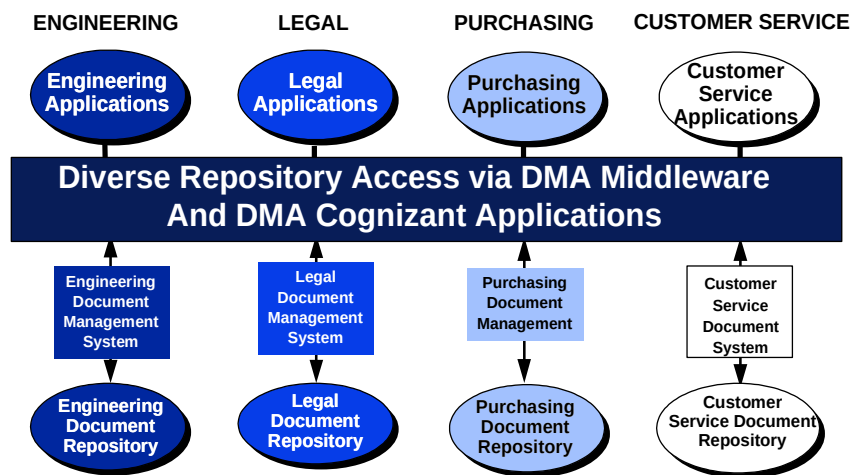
ENGINEERING

LEGAL

PURCHASING

CUSTOMER SERVICE

Engineering Applications

Legal Applications

Purchasing Applications

Customer Service Applications

Diverse Repository Access via DMA Middleware And DMA Cognizant Applications

Engineering Document Management System

Legal Document Management System

Purchasing Document Management

Customer Service Document System

Engineering Document Repository

Legal Document Repository

Purchasing Document Repository

Customer Service Document Repository